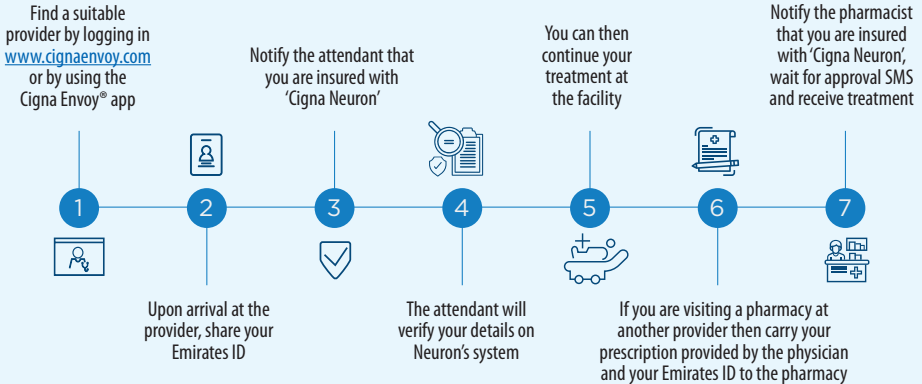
Find a suitable provider by logging in www.cignaenvoy.com or by using the Cigna Envoy® app

1

Upon arrival at the provider, share your Emirates ID

2

Notify the attendant that you are insured with 'Cigna Neuron'

3

The attendant will verify your details on Neuron's system

4

You can then continue your treatment at the facility

5

If you are visiting a pharmacy at another provider then carry your prescription provided by the physician and your Emirates ID to the pharmacy

6

Notify the pharmacist that you are insured with 'Cigna Neuron', wait for approval SMS and receive treatment

7